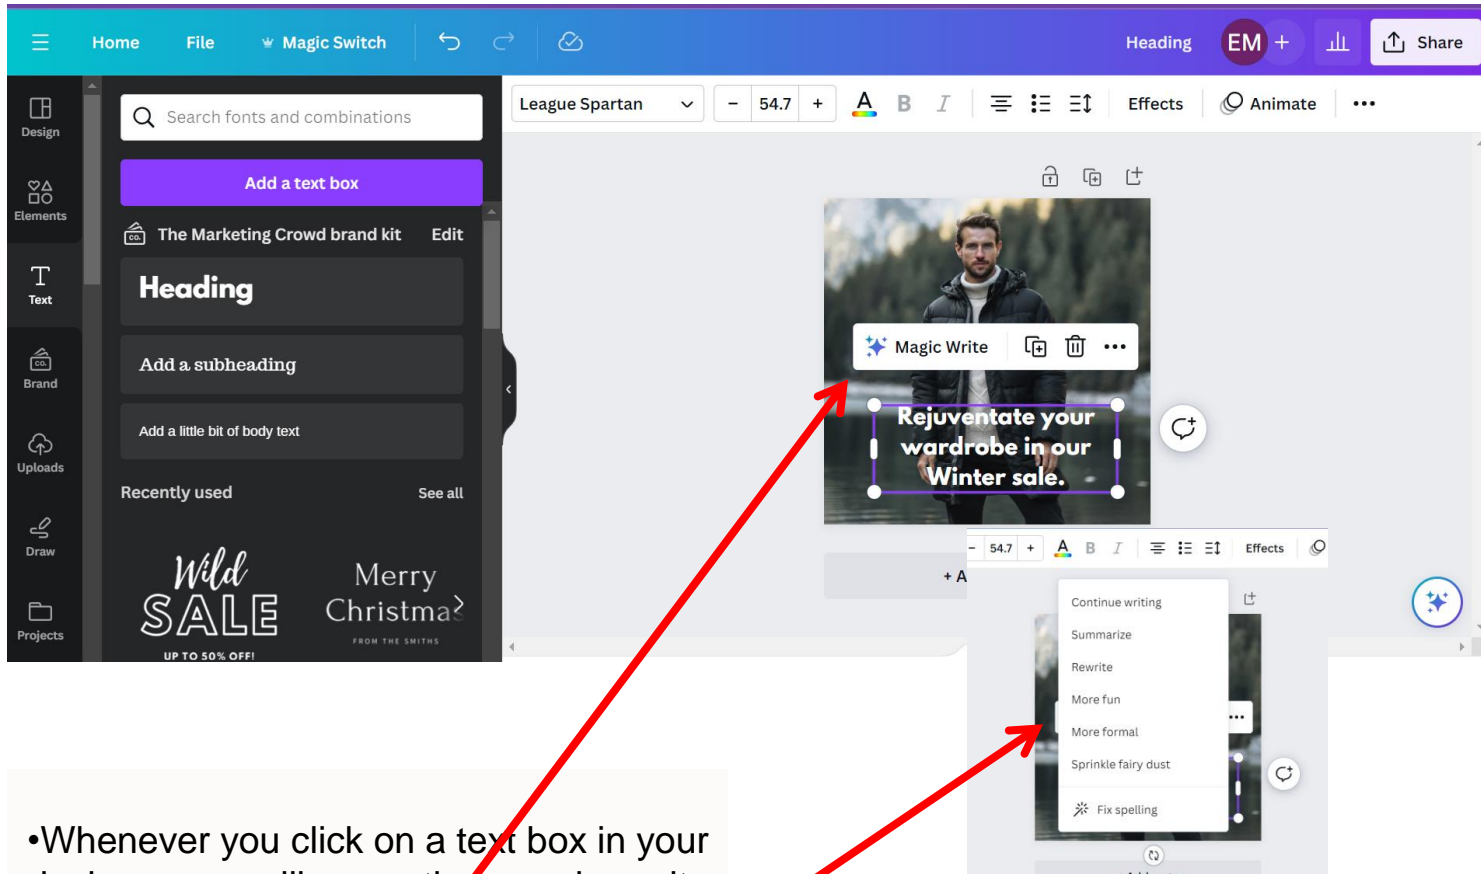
Home File Magic Switch Heading EM + Share

Design
Elements
Text
Brand
Uploads
Draw
Projects

Search fonts and combinations
Add a text box
The Marketing Crowd brand kit Edit
Heading
Add a subheading
Add a little bit of body text
Recently used See all

Wild SALE UP TO 50% OFF!
Merry Christmas FROM THE SMITHS

League Spartan – 54.7 + B I Effects Animate •••

Magic Write •••

Rejuventate your wardrobe in our Winter sale.

+ A

– 54.7 + B I Effects

Continue writing
Summarize
Rewrite
More fun
More formal
Sprinkle fairy dust
Fix spelling

•Whenever you click on a text box in your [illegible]